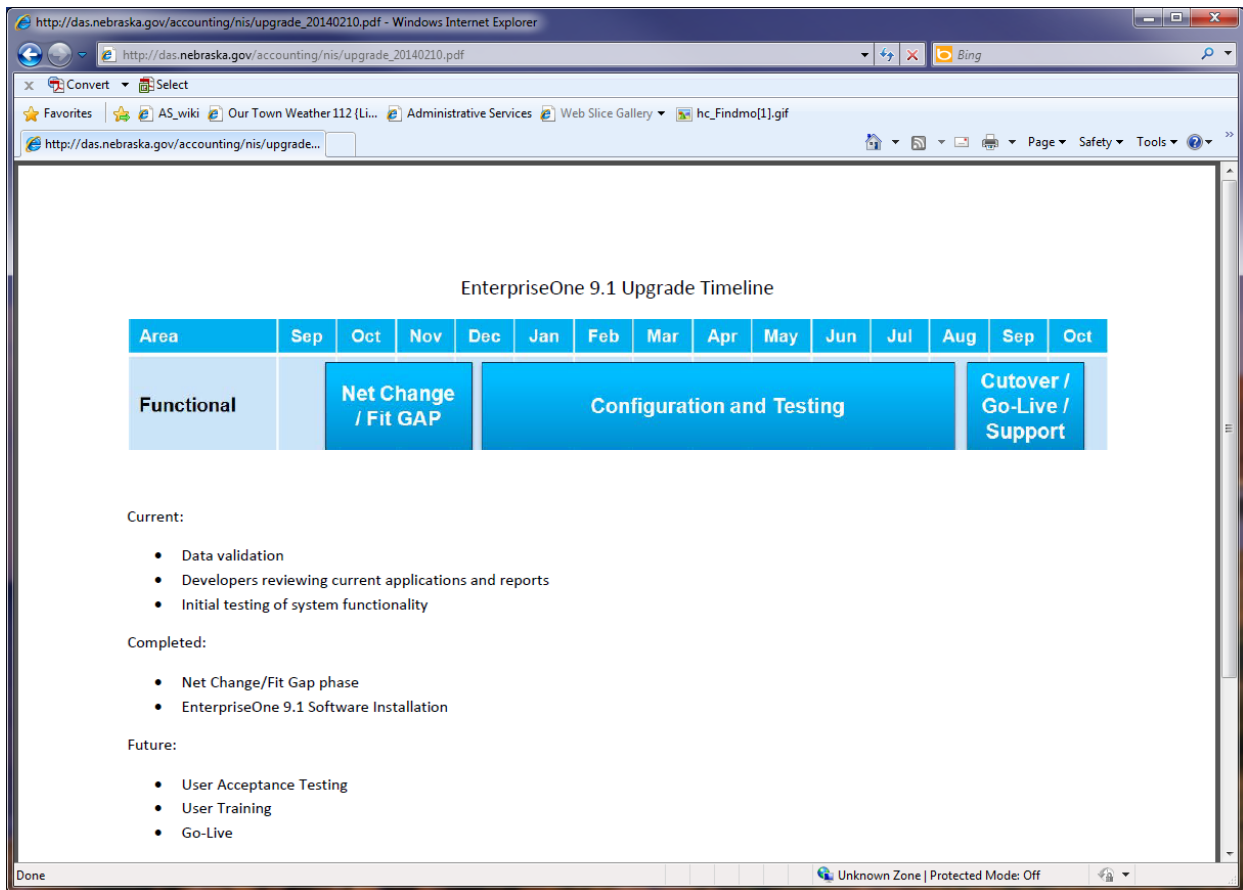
http://das.nebraska.gov/accounting/nis/upgrade_20140210.pdf - Windows Internet Explorer

http://das.nebraska.gov/accounting/nis/upgrade_20140210.pdf

Bing

Convert Select

Favorites AS_wiki Our Town Weather 112 (Li... Administrative Services Web Slice Gallery hc_Findmo[1].gif

http://das.nebraska.gov/accounting/nis/upgrade...

Page Safety Tools

EnterpriseOne 9.1 Upgrade Timeline

| Area | Sep | Oct | Nov | Dec | Jan | Feb | Mar | Apr | May | Jun | Jul | Aug | Sep | Oct |
|---|---|---|---|---|---|---|---|---|---|---|---|---|---|---|
| Functional | | Net Change / Fit GAP | | Configuration and Testing | | | | | | | | Cutover / Go-Live / Support | | |

Current:

- Data validation
- Developers reviewing current applications and reports
- Initial testing of system functionality

Completed:

- Net Change/Fit Gap phase
- EnterpriseOne 9.1 Software Installation

Future:

- User Acceptance Testing
- User Training
- Go-Live

Done

Unknown Zone | Protected Mode: Off